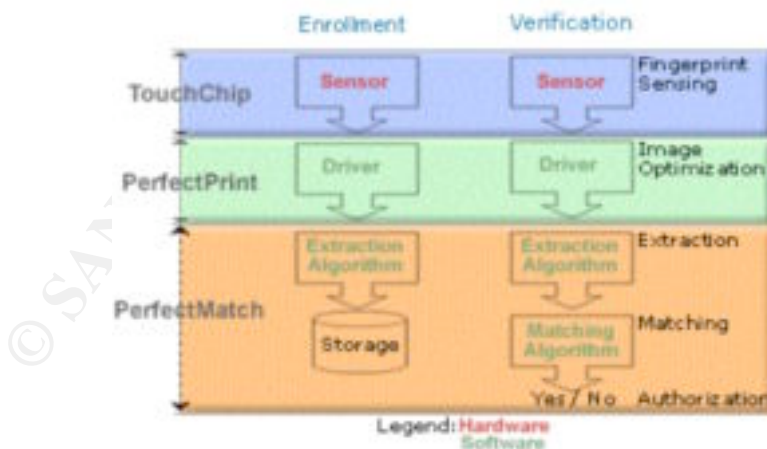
Enrollment

Verification

TouchChip

Sensor

Sensor

Fingerprint Sensing

PerfectPrint

Driver

Driver

Image Optimization

PerfectMatch

Extraction Algorithm

Extraction Algorithm

Extraction

Storage

Matching Algorithm

Matching

Yes / No

Authorization

Legend: Hardware
Software

© SANS